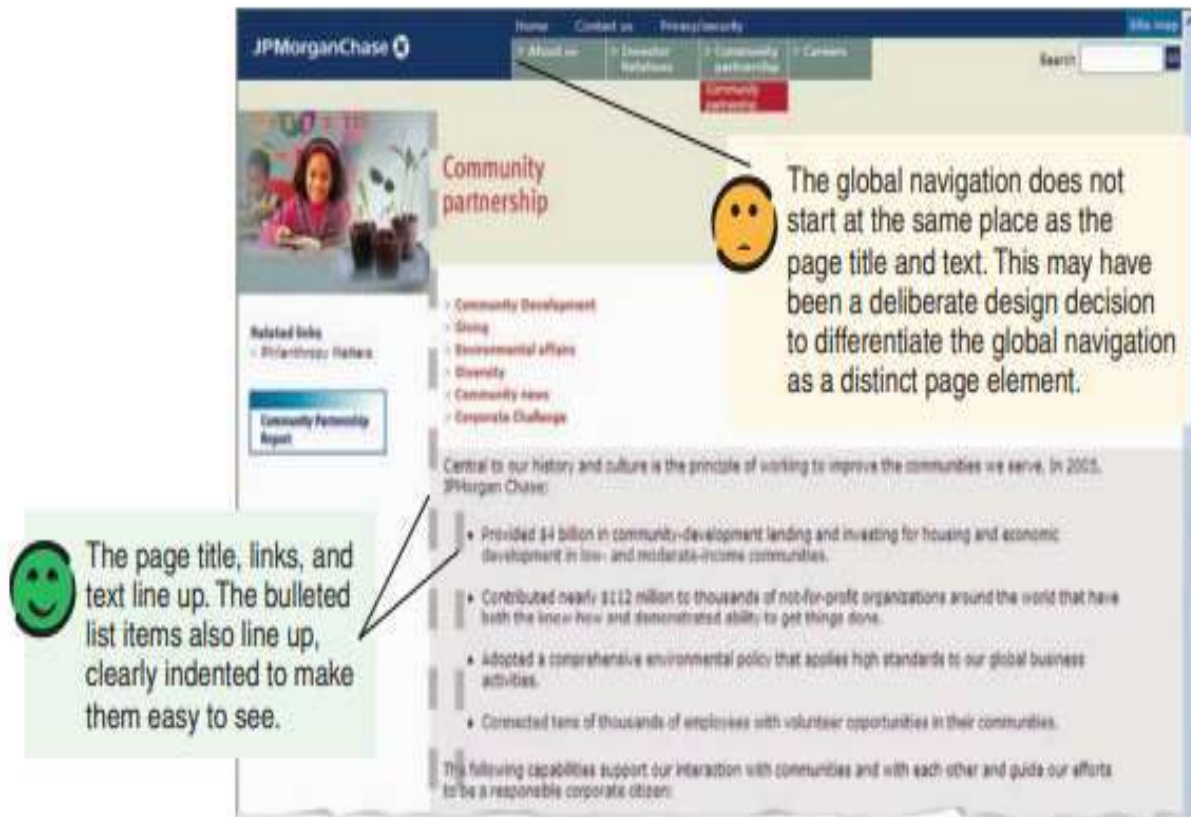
Home Contact us Privacy/security

Site map

JPMorganChase

> About us

> Investor Relations

> Community partnership

> Careers

Community partnership

Search

Community partnership

The global navigation does not start at the same place as the page title and text. This may have been a deliberate design decision to differentiate the global navigation as a distinct page element.

Related links

> Philanthropy Matters

Community Partnership Report

> Community Development

> Giving

> Environmental affairs

> Diversity

> Community news

> Corporate Challenge

Central to our history and culture is the principle of working to improve the communities we serve. In 2005, JPMorgan Chase:

• Provided \$4 billion in community-development lending and investing for housing and economic development in low- and moderate-income communities.

• Contributed nearly \$112 million to thousands of not-for-profit organizations around the world that have both the know-how and demonstrated ability to get things done.

• Adopted a comprehensive environmental policy that applies high standards to our global business activities.

• Connected tens of thousands of employees with volunteer opportunities in their communities.

The following capabilities support our interaction with communities and with each other and guide our efforts to be a responsible corporate citizen:

The page title, links, and text line up. The bulleted list items also line up, clearly indented to make them easy to see.